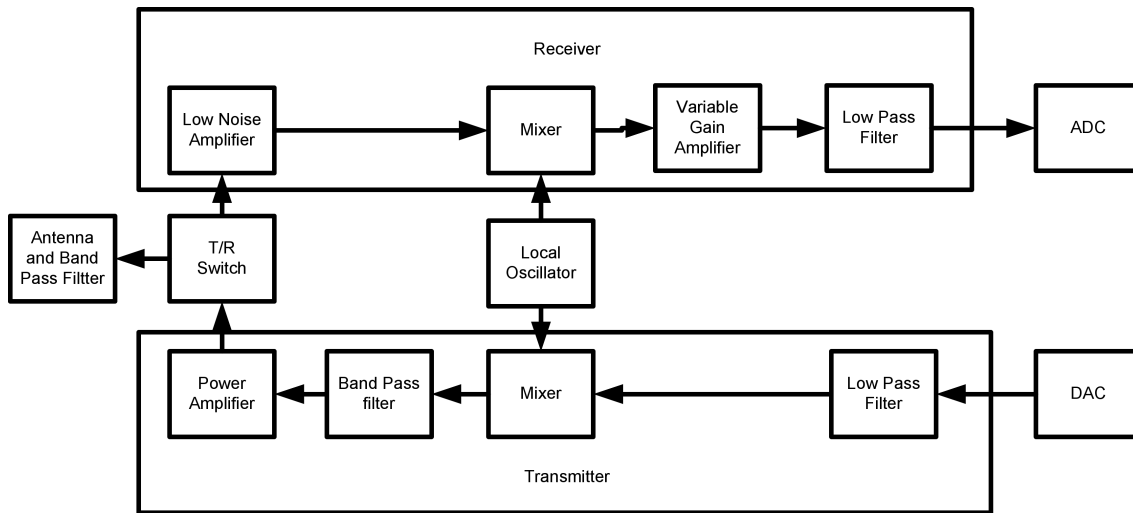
Receiver

Low Noise Amplifier

Mixer

Variable Gain Amplifier

Low Pass Filter

ADC

Antenna and Band Pass Filter

T/R Switch

Local Oscillator

Power Amplifier

Band Pass filter

Mixer

Low Pass Filter

DAC

Transmitter